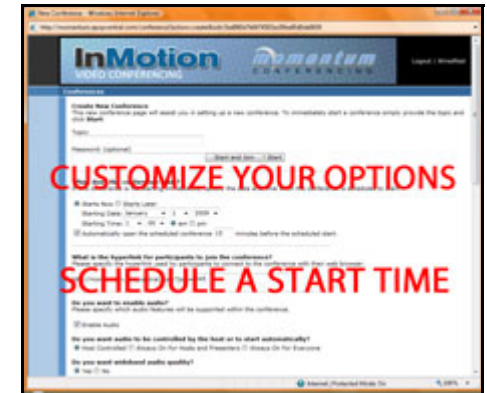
New Conference - Windows Internet Explorer

InMotion
VIDEO CONFERENCING

Momentum
CONFERENCING

Logout | WindMail

Conferences

Create New Conference
This new conference page will assist you in setting up a new conference. To immediately start a conference simply provide the topic and click Start.

Topic:

Password: (optional)

Start and Join  Start

CUSTOMIZE YOUR OPTIONS

Starts Now  Starts Later
Starting Date: January 1 2009
Starting Time: 5 00 am pm
Automatically open the scheduled conference 15 minutes before the scheduled start.

What is the hyperlink for participants to join the conference?
Please specify the hyperlink used by participants to connect to the conference with their web browser.

SCHEDULE A START TIME

Do you want to enable audio?
Please specify which audio features will be supported within the conference.

Enable Audio

Do you want audio to be controlled by the host or to start automatically?
Host Controlled  Always On For Hosts and Presenters  Always On For Everyone

Do you want wideband audio quality?
Yes  No

Internet | Protected Mode: On  100%